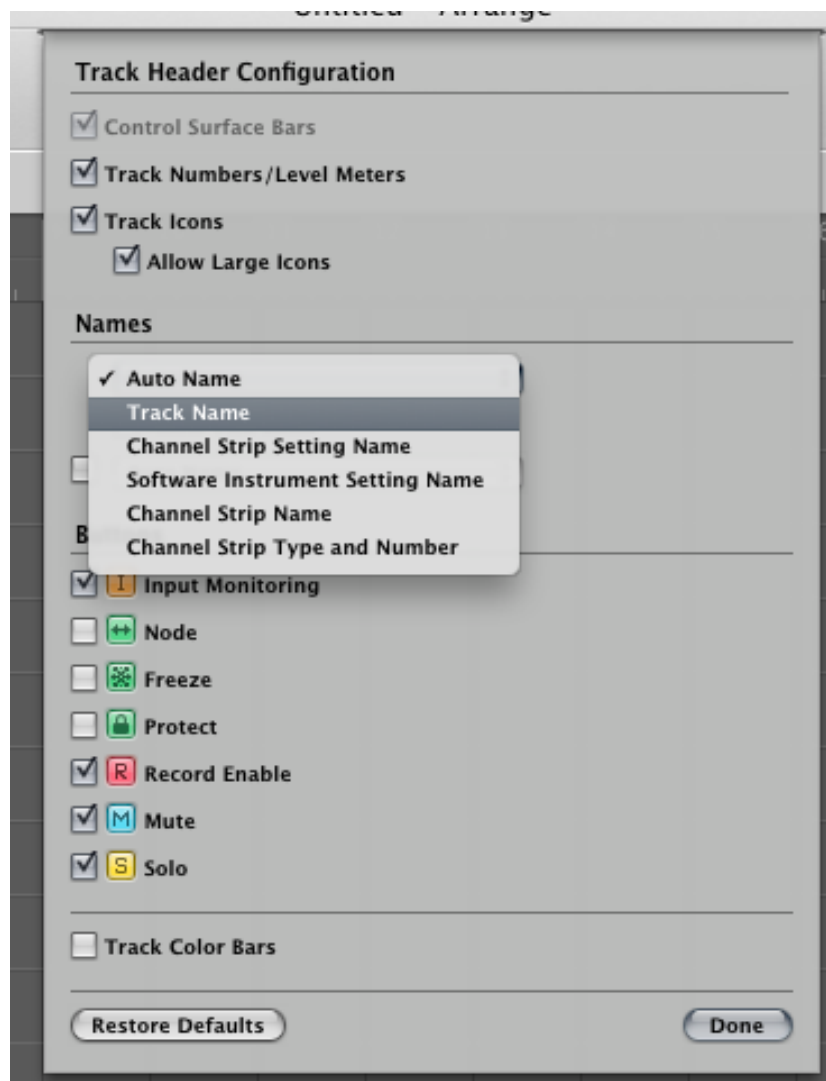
Untitled - Arrange

Track Header Configuration

Control Surface Bars

Track Numbers/Level Meters

Track Icons

Allow Large Icons

Names

✓ Auto Name
Track Name
Channel Strip Setting Name
Software Instrument Setting Name
Channel Strip Name
Channel Strip Type and Number

B

I Input Monitoring

↔ Node

Freeze

Protect

R Record Enable

M Mute

S Solo

Track Color Bars

Restore Defaults

Done